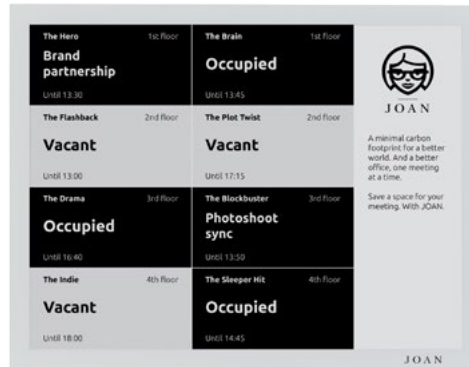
| | |
|---|---|
| The Hero 1st floor<br>Brand partnership<br>Until 13:30 | The Brain 1st floor<br>Occupied<br>Until 13:45 |
| The Flashback 2nd floor<br>Vacant<br>Until 13:00 | The Plot Twist 2nd floor<br>Vacant<br>Until 17:15 |
| The Drama 3rd floor<br>Occupied<br>Until 16:40 | The Blockbuster 3rd floor<br>Photoshoot sync<br>Until 13:50 |
| The Indie 4th floor<br>Vacant<br>Until 18:00 | The Sleeper Hit 4th floor<br>Occupied<br>Until 14:45 |

JOAN

A minimal carbon footprint for a better world. And a better office, one meeting at a time.

Save a space for your meeting. With JOAN.

JOAN